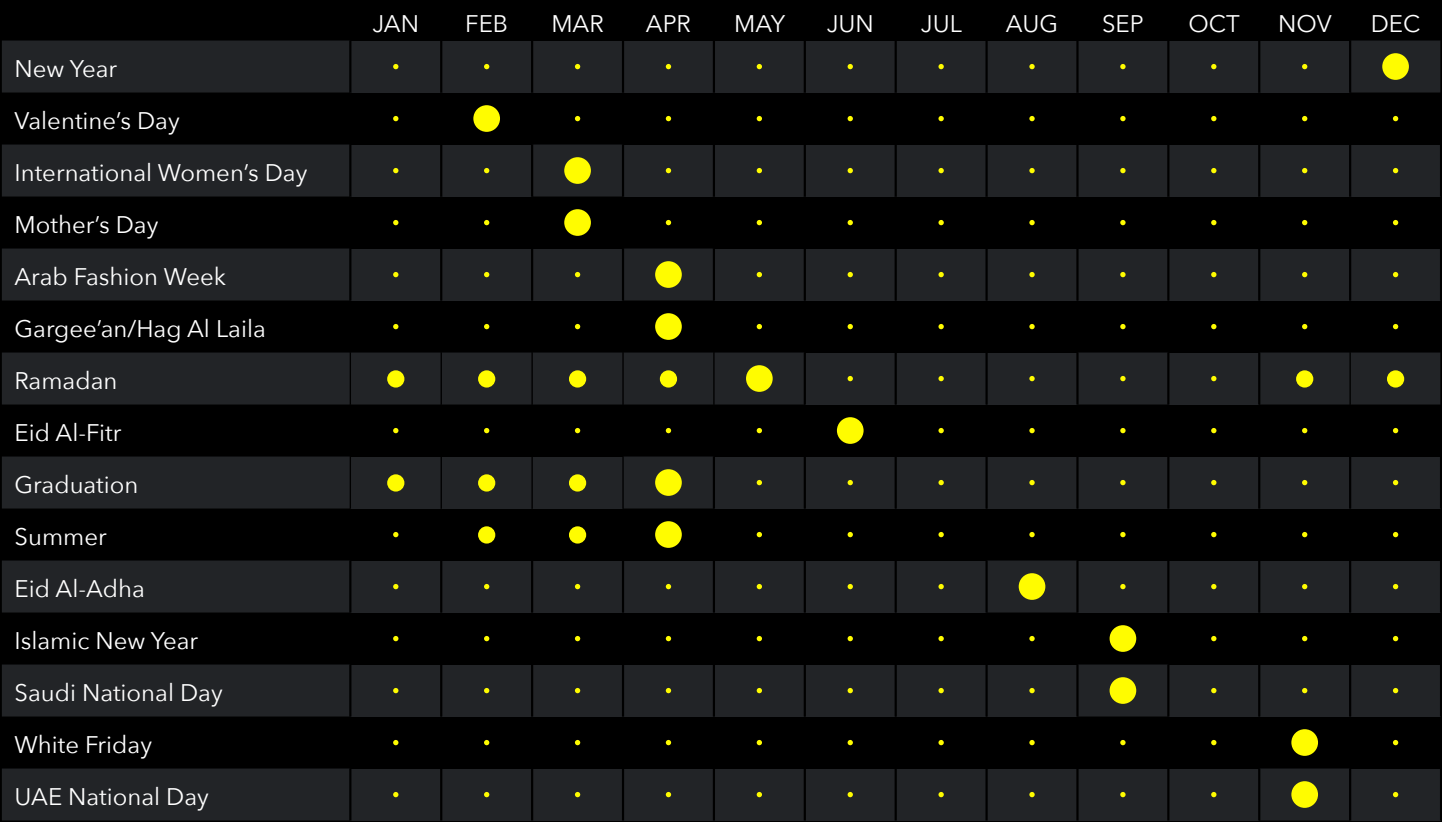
| | JAN | FEB | MAR | APR | MAY | JUN | JUL | AUG | SEP | OCT | NOV | DEC |
|---|---|---|---|---|---|---|---|---|---|---|---|---|
| New Year | | | | | | | | | | | | |
| Valentine’s Day | | | | | | | | | | | | |
| International Women’s Day | | | | | | | | | | | | |
| Mother’s Day | | | | | | | | | | | | |
| Arab Fashion Week | | | | | | | | | | | | |
| Gargee’an/Hag Al Laila | | | | | | | | | | | | |
| Ramadan | | | | | | | | | | | | |
| Eid Al-Fitr | | | | | | | | | | | | |
| Graduation | | | | | | | | | | | | |
| Summer | | | | | | | | | | | | |
| Eid Al-Adha | | | | | | | | | | | | |
| Islamic New Year | | | | | | | | | | | | |
| Saudi National Day | | | | | | | | | | | | |
| White Friday | | | | | | | | | | | | |
| UAE National Day | | | | | | | | | | | | |